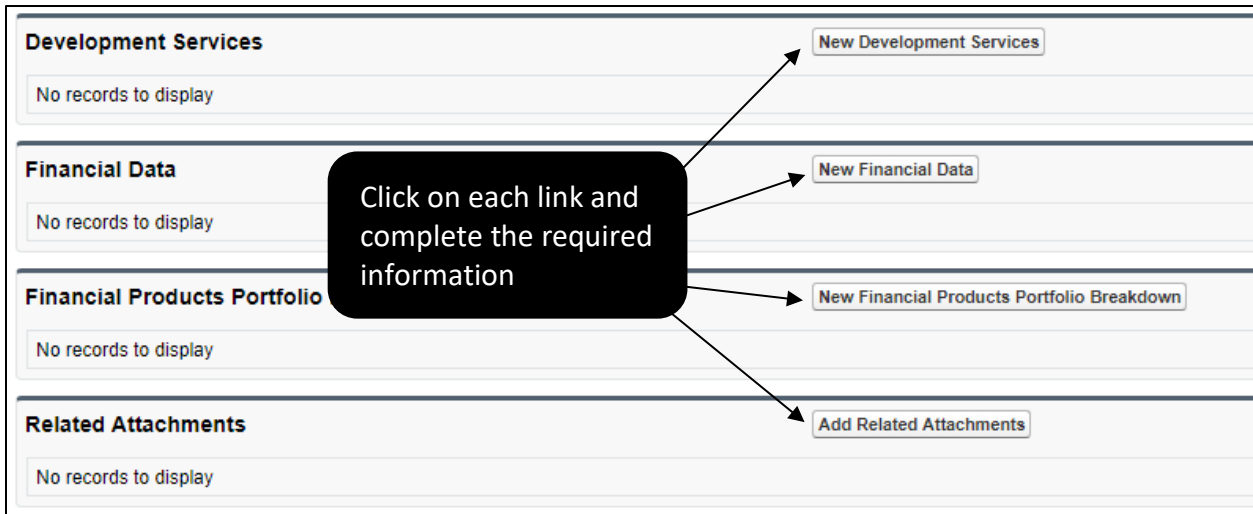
Development Services

New Development Services

No records to display

Financial Data

New Financial Data

No records to display

Click on each link and complete the required information

Financial Products Portfolio

New Financial Products Portfolio Breakdown

No records to display

Related Attachments

Add Related Attachments

No records to display